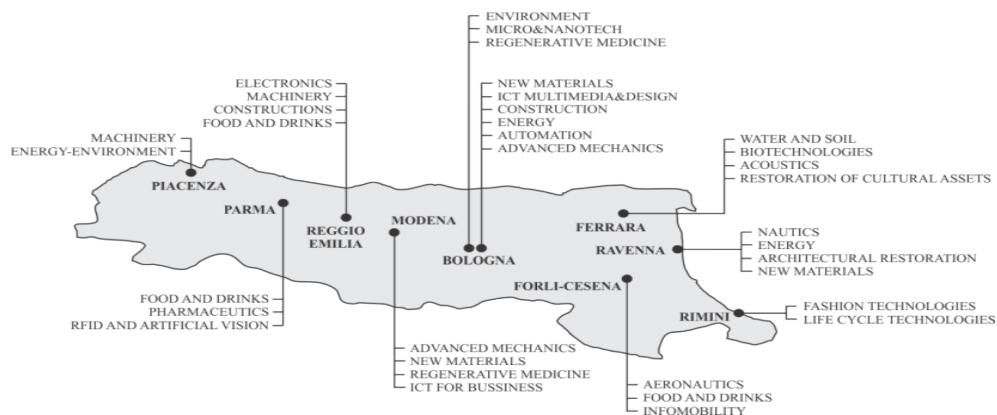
ENVIRONMENT
MICRO&NANOTECH
REGENERATIVE MEDICINE

ELECTRONICS
MACHINERY
CONSTRUCTIONS
FOOD AND DRINKS

NEW MATERIALS
ICT MULTIMEDIA&DESIGN
CONSTRUCTION
ENERGY
AUTOMATION
ADVANCED MECHANICS

MACHINERY
ENERGY-ENVIRONMENT

WATER AND SOIL
BIOTECHNOLOGIES
ACOUSTICS
RESTORATION OF CULTURAL ASSETS

PIACENZA
PARMA
REGGIO EMILIA
MODENA
BOLOGNA
FERRARA
RAVENNA
FORLI-CESENA
RIMINI

NAUTICS
ENERGY
ARCHITECTURAL RESTORATION
NEW MATERIALS

FOOD AND DRINKS
PHARMACEUTICS
RFID AND ARTIFICIAL VISION

FASHION TECHNOLOGIES
LIFE CYCLE TECHNOLOGIES

ADVANCED MECHANICS
NEW MATERIALS
REGENERATIVE MEDICINE
ICT FOR BUSSINESS

AERONAUTICS
FOOD AND DRINKS
INFOMOBILITY